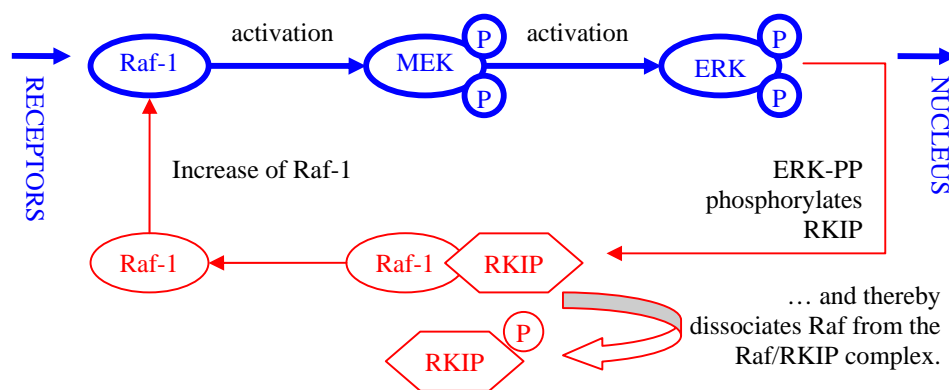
RECEPTORS

Raf-1

activation

MEK

P

P

activation

ERK

P

P

NUCLEUS

Increase of Raf-1

ERK-PP phosphorylates RKIP

Raf-1

Raf-1

RKIP

… and thereby dissociates Raf from the Raf/RKIP complex.

RKIP

P